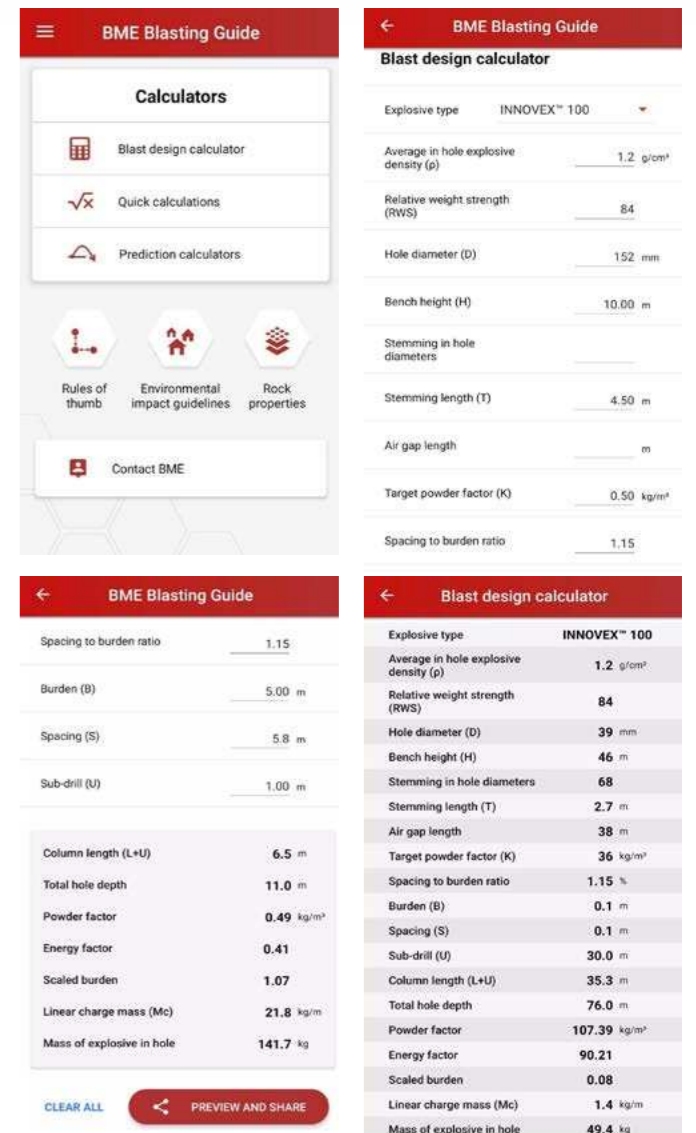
BME Blasting Guide

Calculators

Blast design calculator

Quick calculations

Prediction calculators

Rules of thumb

Environmental impact guidelines

Rock properties

Contact BME

BME Blasting Guide

Blast design calculator

Explosive type INNOVEX™ 100

Average in hole explosive density (ρ) 1.2 g/cm³

Relative weight strength (RWS) 84

Hole diameter (D) 152 mm

Bench height (H) 10.00 m

Stemming in hole diameters

Stemming length (T) 4.50 m

Air gap length m

Target powder factor (K) 0.50 kg/m³

Spacing to burden ratio 1.15

BME Blasting Guide

Spacing to burden ratio 1.15

Burden (B) 5.00 m

Spacing (S) 5.8 m

Sub-drill (U) 1.00 m

Column length (L+U) 6.5 m

Total hole depth 11.0 m

Powder factor 0.49 kg/m³

Energy factor 0.41

Scaled burden 1.07

Linear charge mass (Mc) 21.8 kg/m

Mass of explosive in hole 141.7 kg

CLEAR ALL

PREVIEW AND SHARE

Blast design calculator

| | |
|---|---|
| Explosive type | INNOVEX™ 100 |
| Average in hole explosive density (ρ) | 1.2 g/cm³ |
| Relative weight strength (RWS) | 84 |
| Hole diameter (D) | 39 mm |
| Bench height (H) | 46 m |
| Stemming in hole diameters | 68 |
| Stemming length (T) | 2.7 m |
| Air gap length | 38 m |
| Target powder factor (K) | 36 kg/m³ |
| Spacing to burden ratio | 1.15 % |
| Burden (B) | 0.1 m |
| Spacing (S) | 0.1 m |
| Sub-drill (U) | 30.0 m |
| Column length (L+U) | 35.3 m |
| Total hole depth | 76.0 m |
| Powder factor | 107.39 kg/m³ |
| Energy factor | 90.21 |
| Scaled burden | 0.08 |
| Linear charge mass (Mc) | 1.4 kg/m |
| Mass of explosive in hole | 49.4 kg |